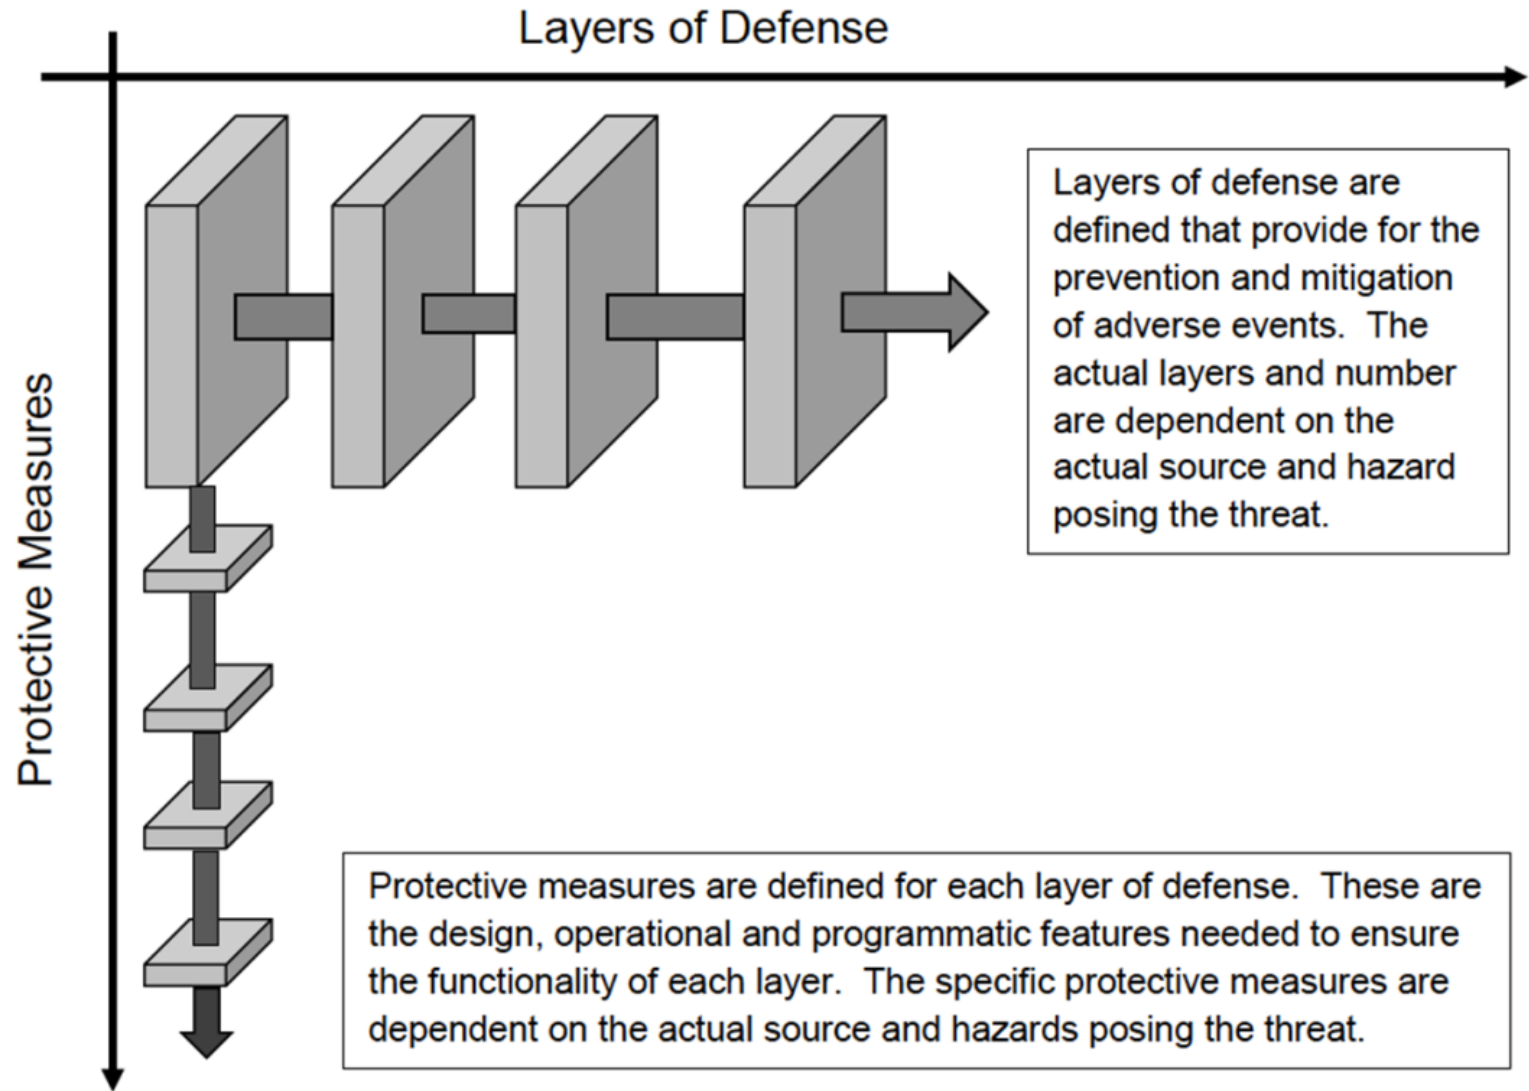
Layers of Defense

Protective Measures

Layers of defense are defined that provide for the prevention and mitigation of adverse events. The actual layers and number are dependent on the actual source and hazard posing the threat.

Protective measures are defined for each layer of defense. These are the design, operational and programmatic features needed to ensure the functionality of each layer. The specific protective measures are dependent on the actual source and hazards posing the threat.